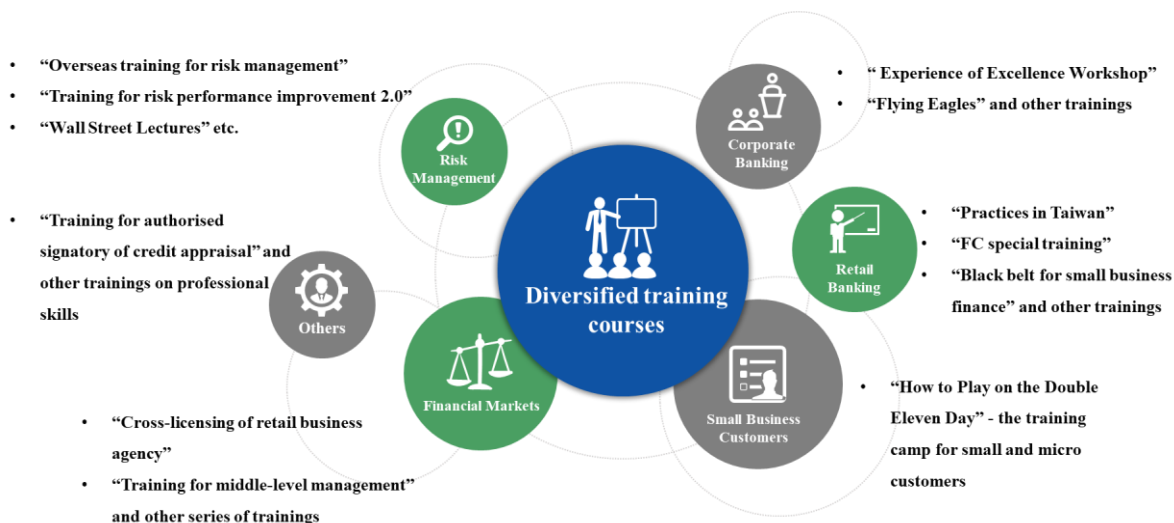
- “Overseas training for risk management”
- “Training for risk performance improvement 2.0”
- “Wall Street Lectures” etc.

Risk Management

- “ Experience of Excellence Workshop”
- “Flying Eagles” and other trainings

Corporate Banking

- “Training for authorised signatory of credit appraisal” and other trainings on professional skills

Diversified training courses

- “Practices in Taiwan”
- “FC special training”
- “Black belt for small business finance” and other trainings

Retail Banking

Others

Financial Markets

Small Business Customers

- “How to Play on the Double Eleven Day” - the training camp for small and micro customers

- “Cross-licensing of retail business agency”
- “Training for middle-level management” and other series of trainings